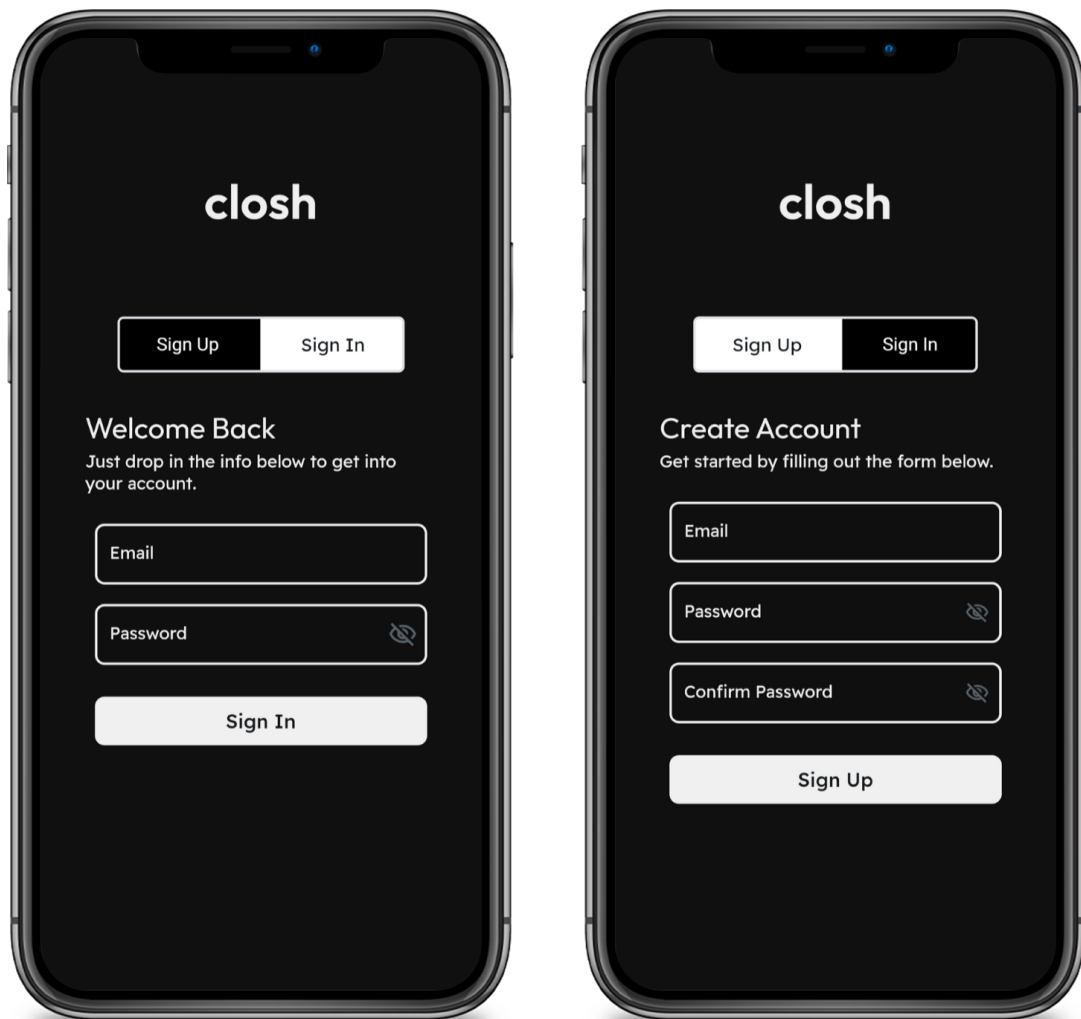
closh

Sign Up Sign In

Welcome Back

Just drop in the info below to get into your account.

Email

Password

Sign In

closh

Sign Up Sign In

Create Account

Get started by filling out the form below.

Email

Password

Confirm Password

Sign Up